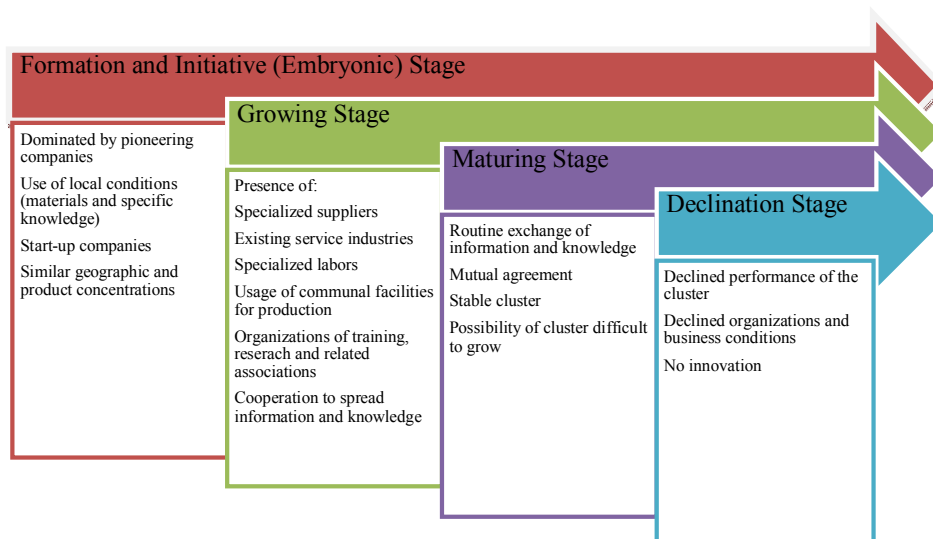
Formation and Initiative (Embryonic) Stage

Dominated by pioneering companies

Use of local conditions (materials and specific knowledge)

Start-up companies

Similar geographic and product concentrations

Growing Stage

Presence of:

Specialized suppliers

Existing service industries

Specialized labors

Usage of communal facilities for production

Organizations of training, reserach and related associations

Cooperation to spread information and knowledge

Maturing Stage

Routine exchange of information and knowledge

Mutual agreement

Stable cluster

Possibility of cluster difficult to grow

Declination Stage

Declined performance of the cluster

Declined organizations and business conditions

No innovation